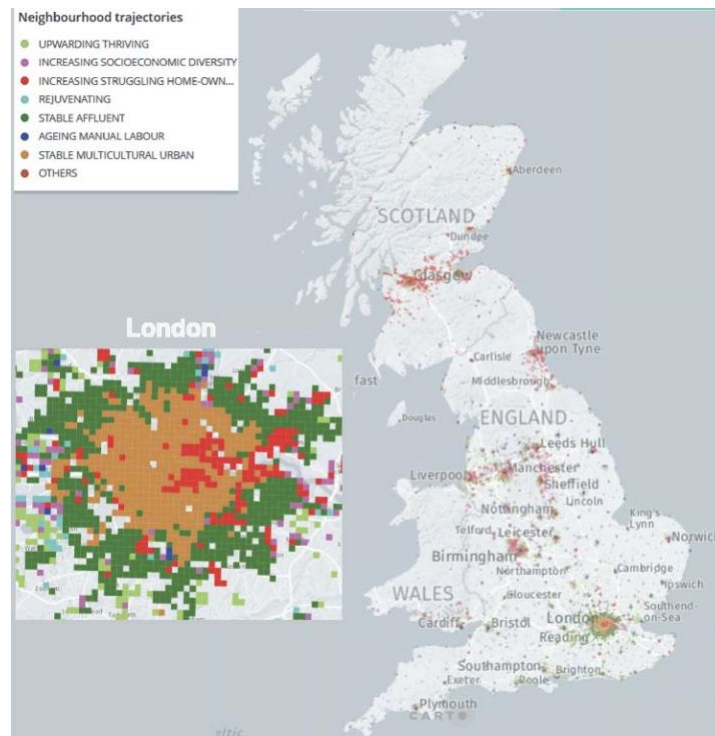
Neighbourhood trajectories
UPWARDING THRIVING
INCREASING SOCIOECONOMIC DIVERSITY
INCREASING STRUGGLING HOME-OWN...
REJUVENATING
STABLE AFFLUENT
AGEING MANUAL LABOUR
STABLE MULTICULTURAL URBAN
OTHERS

London

Aberdeen
SCOTLAND
Dundee
Glasgow
Newcastle upon Tyne
Carlisle
fast
Middlesbrough
Douglas
ENGLAND
Leeds Hull
Liverpool
Manchester
Sheffield
Lincoln
Nottingham
King's Lynn
Telford
Leicester
Norwich
Birmingham
Northampton
Cambridge
Ipswich
WALES
Gloucester
Southend-on-Sea
London
Cardiff
Bristol
Reading
Southampton
Brighton
Exeter
Poole
Plymouth
CARTO